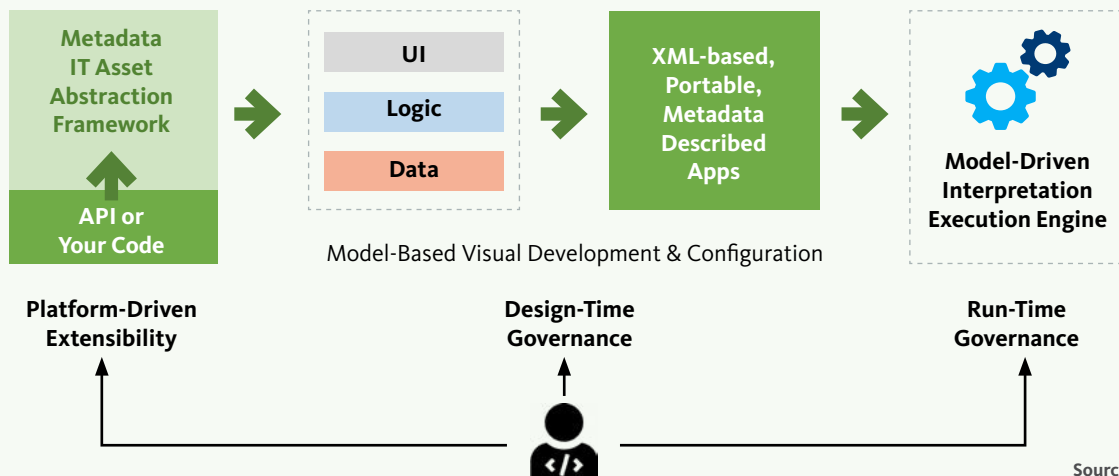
Metadata IT Asset Abstraction Framework

API or Your Code

UI

Logic

Data

XML-based, Portable, Metadata Described Apps

Model-Driven Interpretation Execution Engine

Model-Based Visual Development & Configuration

Platform-Driven Extensibility

Design-Time Governance

Run-Time Governance

</>

Sourc